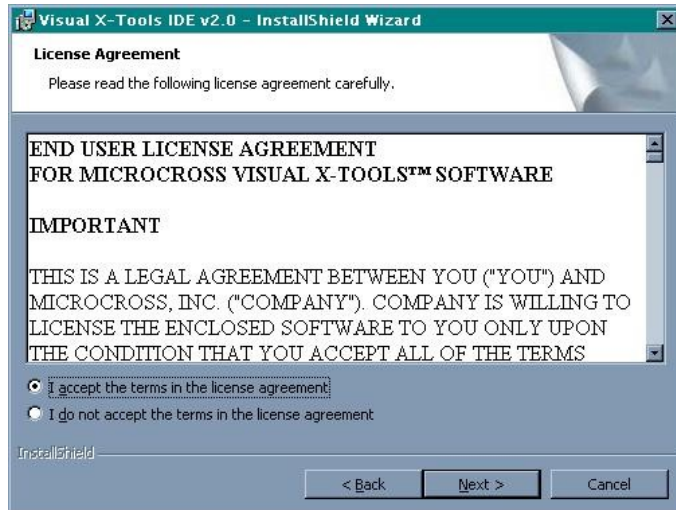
Visual X-Tools IDE v2.0 - InstallShield Wizard

License Agreement

Please read the following license agreement carefully.

END USER LICENSE AGREEMENT
FOR MICROCROSS VISUAL X-TOOLS™ SOFTWARE

IMPORTANT

THIS IS A LEGAL AGREEMENT BETWEEN YOU ("YOU") AND MICROCROSS, INC. ("COMPANY"). COMPANY IS WILLING TO LICENSE THE ENCLOSED SOFTWARE TO YOU ONLY UPON THE CONDITION THAT YOU ACCEPT ALL OF THE TERMS

I accept the terms in the license agreement

I do not accept the terms in the license agreement

InstallShield

< Back

Next >

Cancel